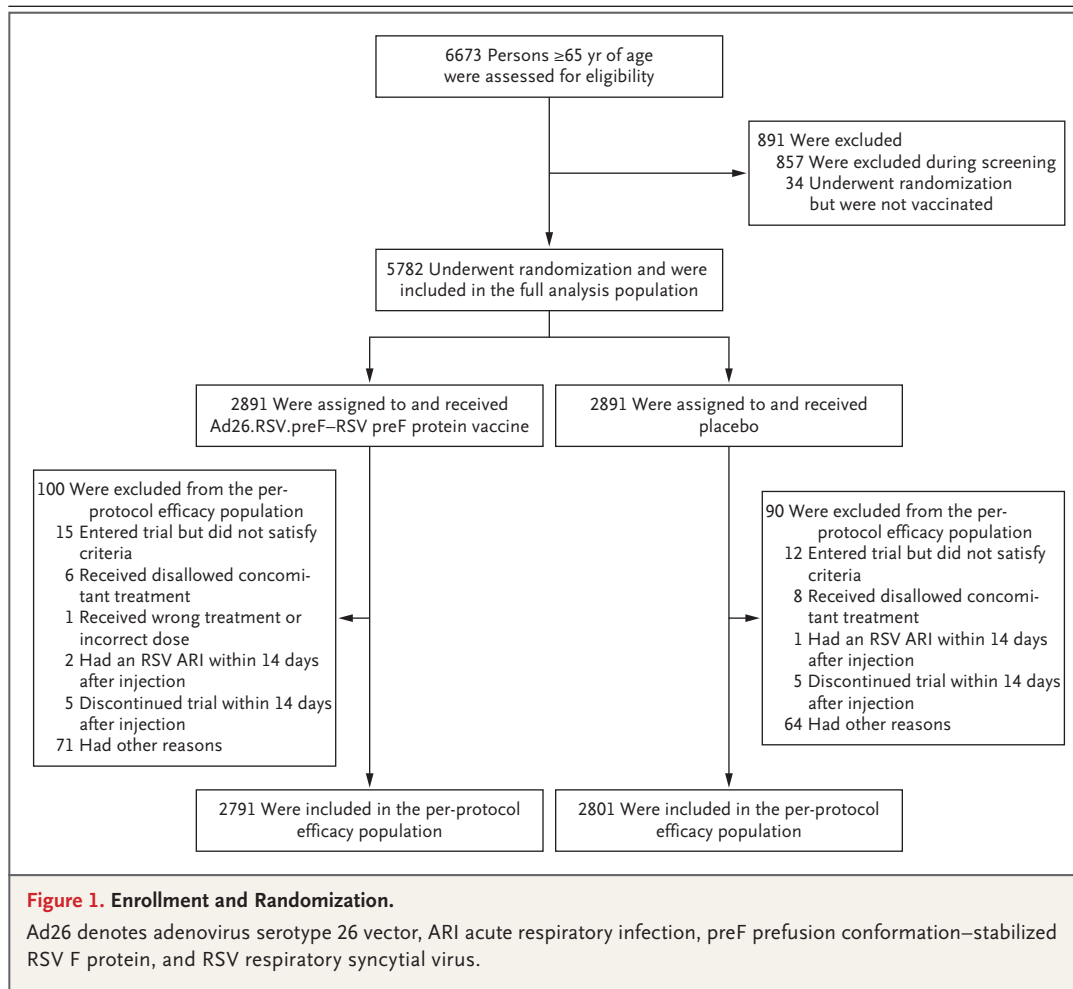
6673 Persons ≥65 yr of age were assessed for eligibility

891 Were excluded
857 Were excluded during screening
34 Underwent randomization but were not vaccinated

5782 Underwent randomization and were included in the full analysis population

2891 Were assigned to and received Ad26.RSV.preF–RSV preF protein vaccine

2891 Were assigned to and received placebo

100 Were excluded from the per-protocol efficacy population
15 Entered trial but did not satisfy criteria
6 Received disallowed concomitant treatment
1 Received wrong treatment or incorrect dose
2 Had an RSV ARI within 14 days after injection
5 Discontinued trial within 14 days after injection
71 Had other reasons

90 Were excluded from the per-protocol efficacy population
12 Entered trial but did not satisfy criteria
8 Received disallowed concomitant treatment
1 Had an RSV ARI within 14 days after injection
5 Discontinued trial within 14 days after injection
64 Had other reasons

2791 Were included in the per-protocol efficacy population

2801 Were included in the per-protocol efficacy population

Figure 1. Enrollment and Randomization.

Ad26 denotes adenovirus serotype 26 vector, ARI acute respiratory infection, preF prefusion conformation–stabilized RSV F protein, and RSV respiratory syncytial virus.